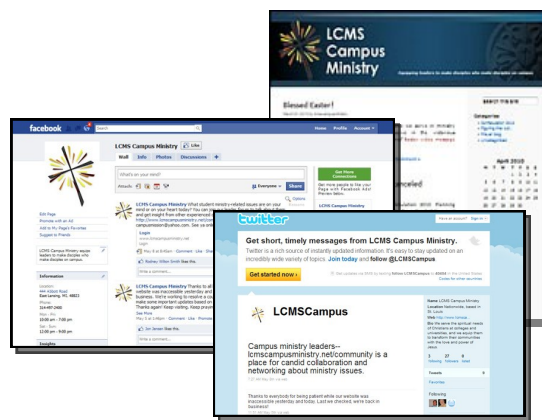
LCMS Campus Ministry

Blessed Easter!

facebook

LCMS Campus Ministry

Wall Info Photos Discussions

What's on your mind?

Share

LCMS Campus Ministry

Edit Page

Information

twitter

Get short, timely messages from LCMS Campus Ministry.

Twitter is a rich source of instantly updated information. It's easy to stay updated on an incredibly wide variety of topics. Join today and follow @LCMSCampus.

Get started now »

LCMSCampus

Campus ministry leaders-- lcmscampusministry.net/community is a place for candid collaboration and networking about ministry issues.

Thanks to everybody for being patient while our website was inaccessible yesterday and today. Just we checked, we're back in business!

Following